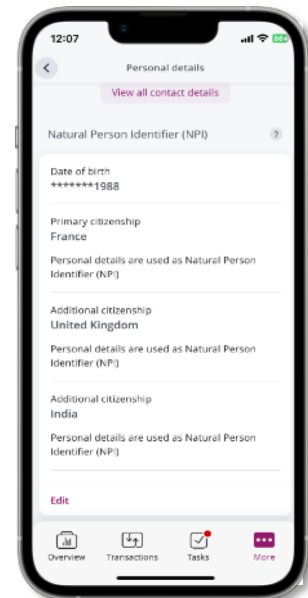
12:07

Personal details

View all contact details

Natural Person Identifier (NPI)

?

Date of birth
*******1988

Primary citizenship
France

Personal details are used as Natural Person Identifier (NPI)

Additional citizenship
United Kingdom

Personal details are used as Natural Person Identifier (NPI)

Additional citizenship
India

Personal details are used as Natural Person Identifier (NPI)

Edit

Overview Transactions Tasks More